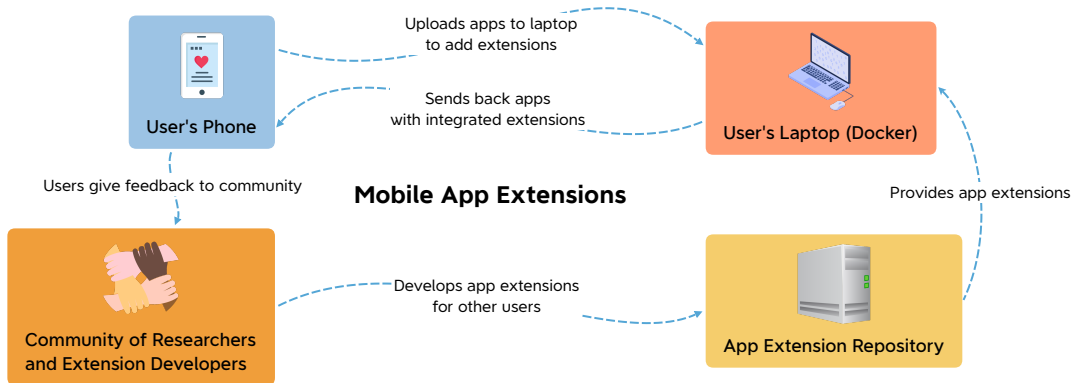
Uploads apps to laptop to add extensions

User's Phone

Sends back apps with integrated extensions

User's Laptop (Docker)

Users give feedback to community

Mobile App Extensions

Provides app extensions

Develops app extensions for other users

Community of Researchers and Extension Developers

App Extension Repository